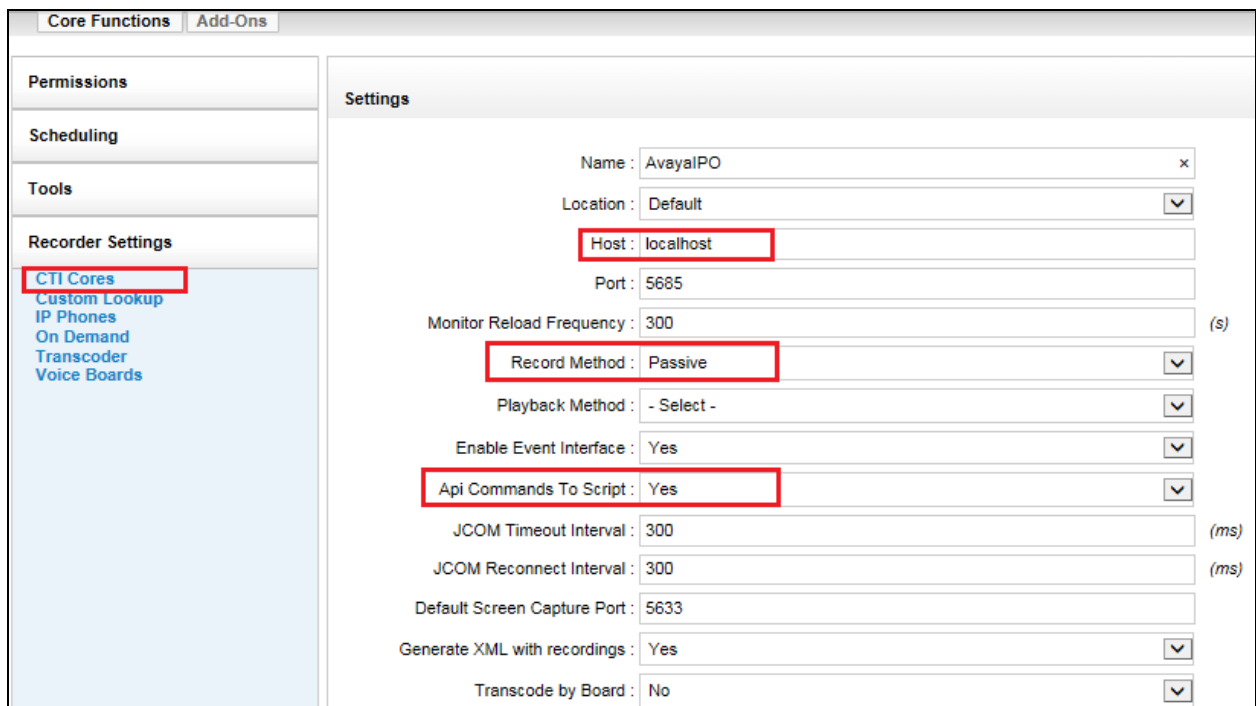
Core Functions | Add-Ons

Permissions

Scheduling

Tools

Recorder Settings

CTI Cores
Custom Lookup
IP Phones
On Demand
Transcoder
Voice Boards

Settings

Name : AvayaIPO ×

Location : Default

Host : localhost

Port : 5685

Monitor Reload Frequency : 300 (s)

Record Method : Passive

Playback Method : - Select -

Enable Event Interface : Yes

Api Commands To Script : Yes

JCOM Timeout Interval : 300 (ms)

JCOM Reconnect Interval : 300 (ms)

Default Screen Capture Port : 5633

Generate XML with recordings : Yes

Transcode by Board : No